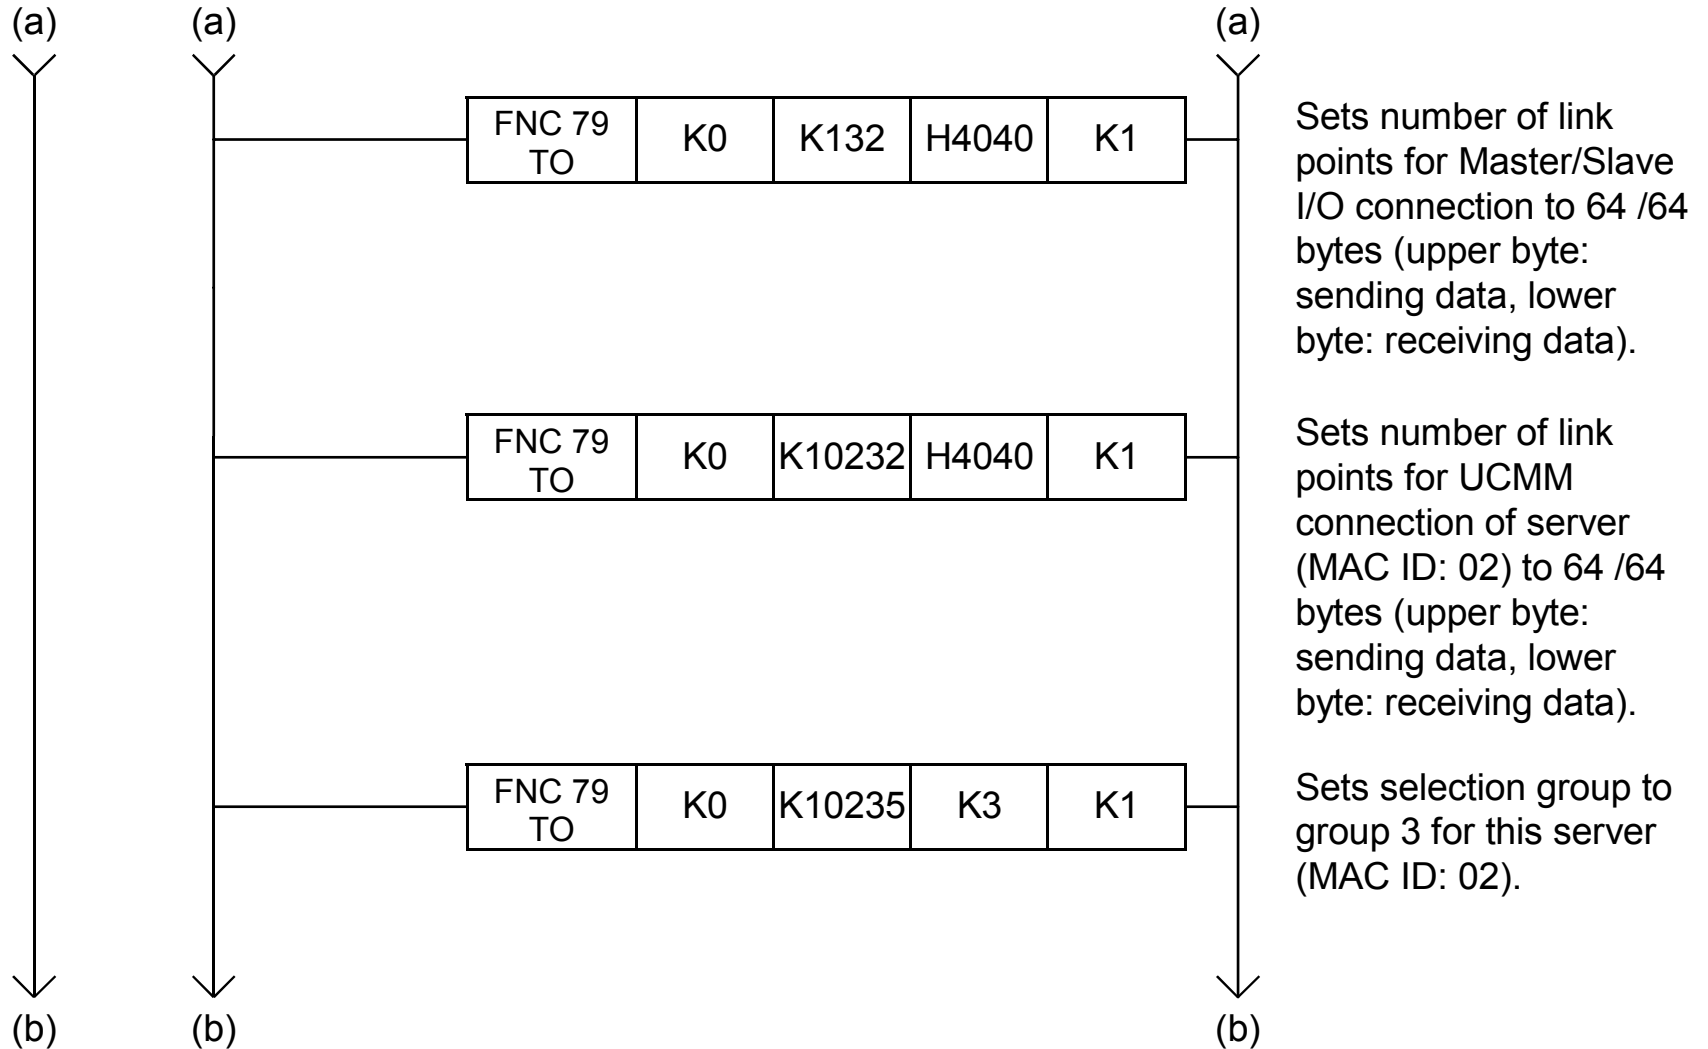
(a) (a) (a)

| FNC 79 TO | K0 | K132 | H4040 | K1 |
|---|---|---|---|---|

Sets number of link points for Master/Slave I/O connection to 64 /64 bytes (upper byte: sending data, lower byte: receiving data).

| FNC 79 TO | K0 | K10232 | H4040 | K1 |
|---|---|---|---|---|

Sets number of link points for UCMM connection of server (MAC ID: 02) to 64 /64 bytes (upper byte: sending data, lower byte: receiving data).

| FNC 79 TO | K0 | K10235 | K3 | K1 |
|---|---|---|---|---|

Sets selection group to group 3 for this server (MAC ID: 02).

(b) (b) (b)